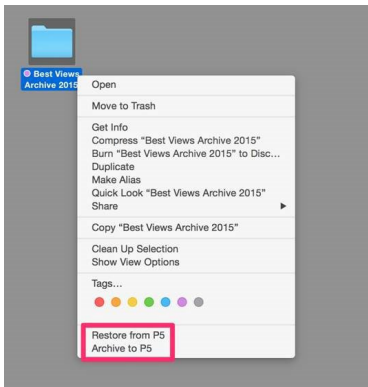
Best Views Archive 2015

Open

Move to Trash

Get Info
Compress "Best Views Archive 2015"
Burn "Best Views Archive 2015" to Disc...
Duplicate
Make Alias
Quick Look "Best Views Archive 2015"
Share

Copy "Best Views Archive 2015"

Clean Up Selection
Show View Options

Tags...

Restore from P5
Archive to P5